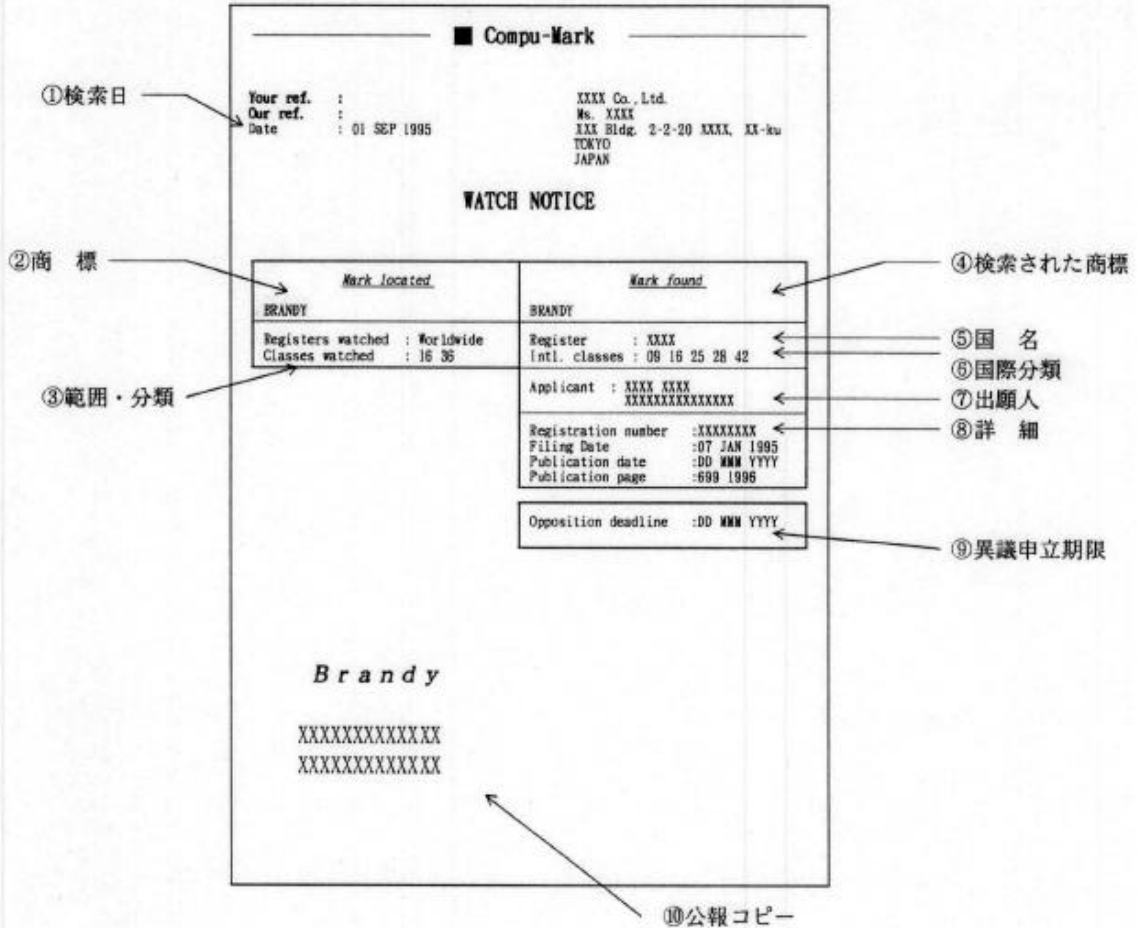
■ Compu-Mark

①検索日

Your ref. :
Our ref. :
Date : 01 SEP 1995

XXXX Co.,Ltd.
Ms. XXXX
XXX Bldg. 2-2-20 XXXX, XX-ku
TOKYO
JAPAN

WATCH NOTICE

②商　標

④検索された商標

| Mark located | Mark found |
|---|---|
| BRANDY | BRANDY |
| Registers watched : Worldwide<br>Classes watched : 16 36 | Register : XXXX<br>Intl. classes : 09 16 25 28 42 |
| | Applicant : XXXX XXXX<br>XXXXXXXXXXXXXX |
| | Registration number :XXXXXXXX<br>Filing Date :07 JAN 1995<br>Publication date :DD MMM YYYY<br>Publication page :699 1996 |

⑤国　名
⑥国際分類
③範囲・分類
⑦出願人
⑧詳　細

Opposition deadline :DD MMM YYYY

⑨異議申立期限

Brandy

XXXXXXXXXXXXX
XXXXXXXXXXXXX

⑩公報コピー